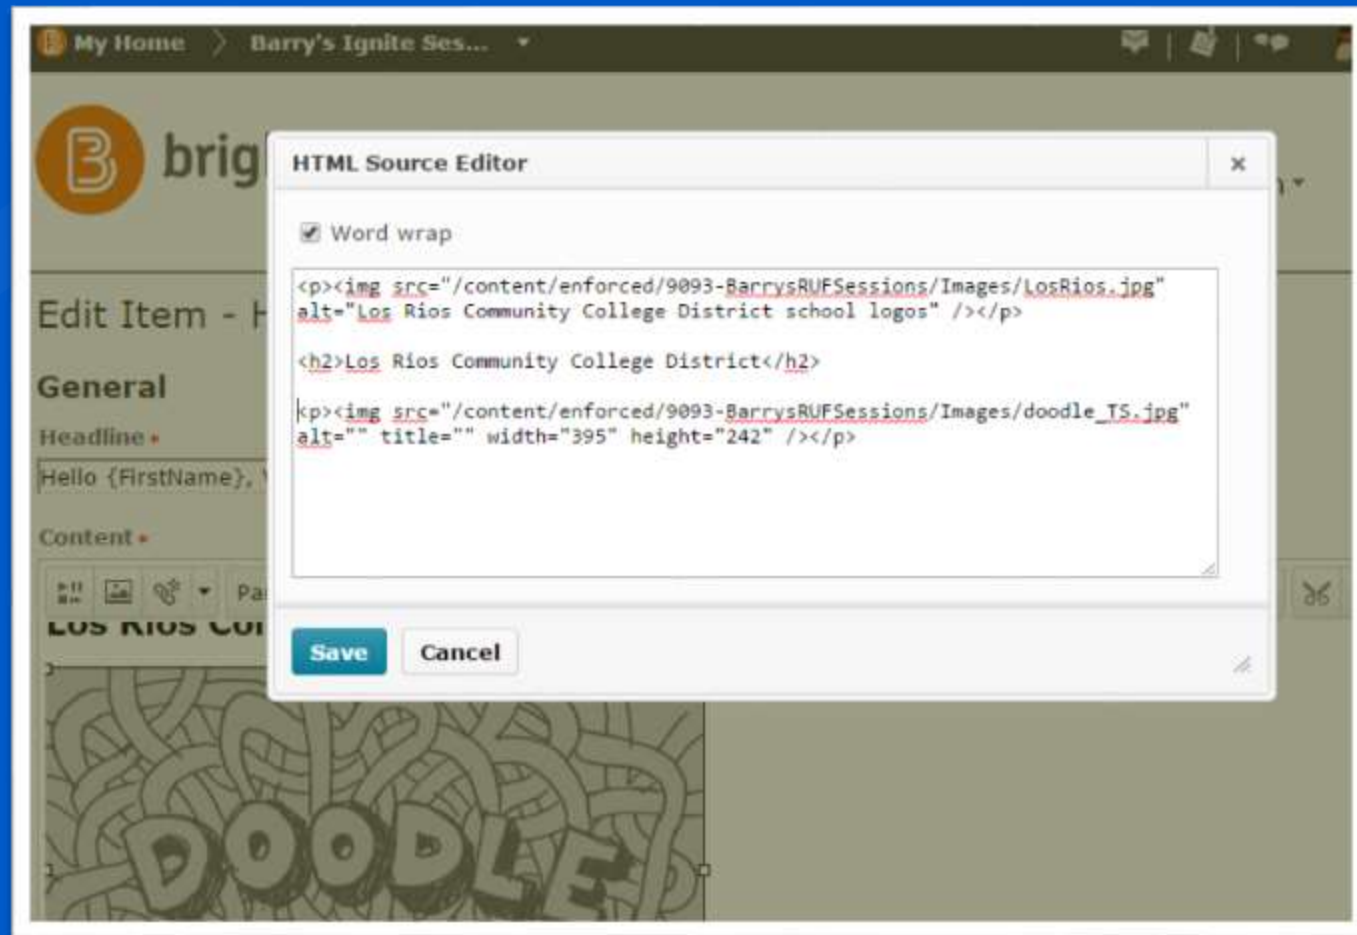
My Home > Barry's Ignite Ses...

brig

Edit Item - H

General

Headline *

Hello {FirstName},

Content *

Pa

Los Rios Co

DOODLE

HTML Source Editor ×

Word wrap

<p><img src="/content/enforced/9093-BarrysRUFSessions/Images/LosRios.jpg" alt="Los Rios Community College District school logos" /></p>

<h2>Los Rios Community College District</h2>

<p><img src="/content/enforced/9093-BarrysRUFSessions/Images/doodle_TS.jpg" alt="" title="" width="395" height="242" /></p>

Save Cancel